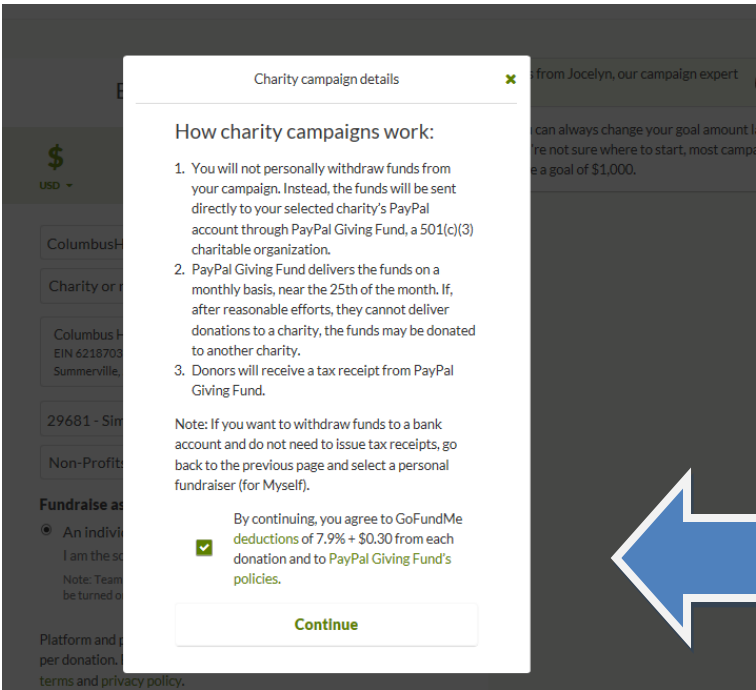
E

$
USD

ColumbusH

Charity or r

Columbus H
EIN 6218703
Summerville,

29681 - Sim

Non-Profits

Fundraise as

An indivi
I am the so

Note: Team
be turned o

Platform and p
per donation.
terms and privacy policy.

from Jocelyn, our campaign expert

can always change your goal amount l
're not sure where to start, most campa
e a goal of $1,000.

Charity campaign details

How charity campaigns work:

1. You will not personally withdraw funds from your campaign. Instead, the funds will be sent directly to your selected charity's PayPal account through PayPal Giving Fund, a 501(c)(3) charitable organization.
2. PayPal Giving Fund delivers the funds on a monthly basis, near the 25th of the month. If, after reasonable efforts, they cannot deliver donations to a charity, the funds may be donated to another charity.
3. Donors will receive a tax receipt from PayPal Giving Fund.

Note: If you want to withdraw funds to a bank account and do not need to issue tax receipts, go back to the previous page and select a personal fundraiser (for Myself).

By continuing, you agree to GoFundMe deductions of 7.9% + $0.30 from each donation and to PayPal Giving Fund's policies.

Continue